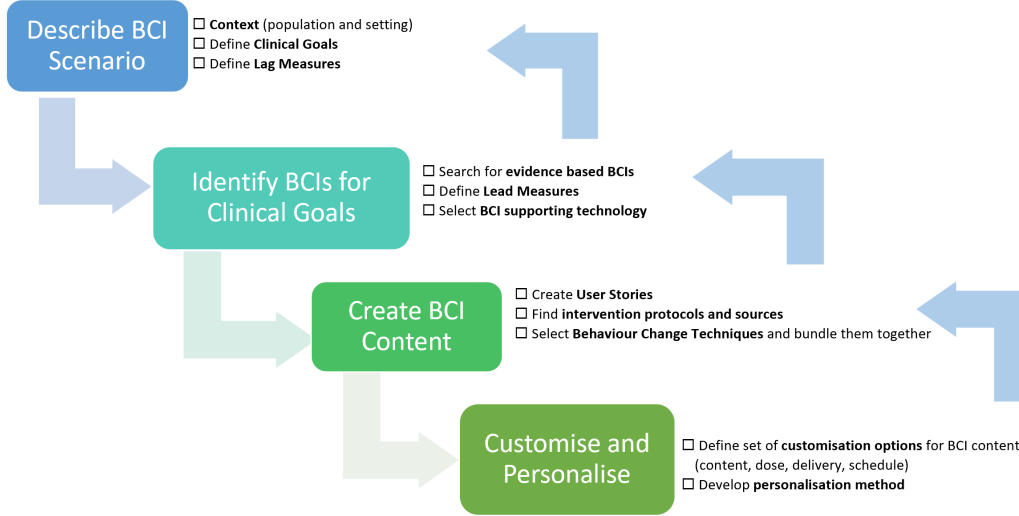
Describe BCI Scenario

☐ Context (population and setting)
☐ Define Clinical Goals
☐ Define Lag Measures

Identify BCIs for Clinical Goals

☐ Search for evidence based BCIs
☐ Define Lead Measures
☐ Select BCI supporting technology

Create BCI Content

☐ Create User Stories
☐ Find intervention protocols and sources
☐ Select Behaviour Change Techniques and bundle them together

Customise and Personalise

☐ Define set of customisation options for BCI content (content, dose, delivery, schedule)
☐ Develop personalisation method